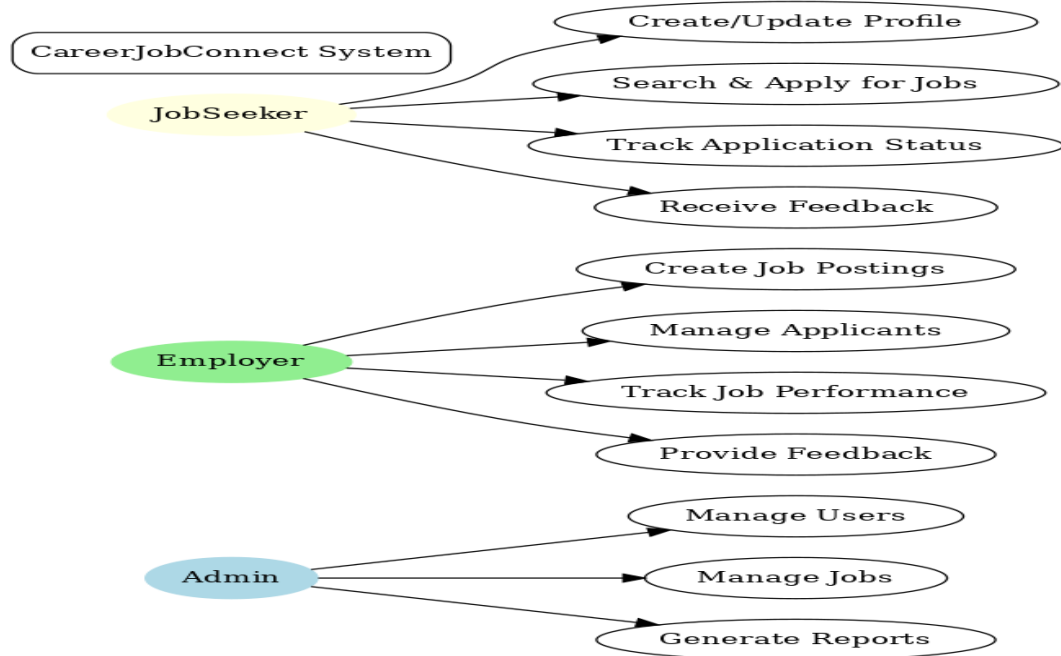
CareerJobConnect System

JobSeeker

Create/Update Profile

Search & Apply for Jobs

Track Application Status

Receive Feedback

Employer

Create Job Postings

Manage Applicants

Track Job Performance

Provide Feedback

Admin

Manage Users

Manage Jobs

Generate Reports